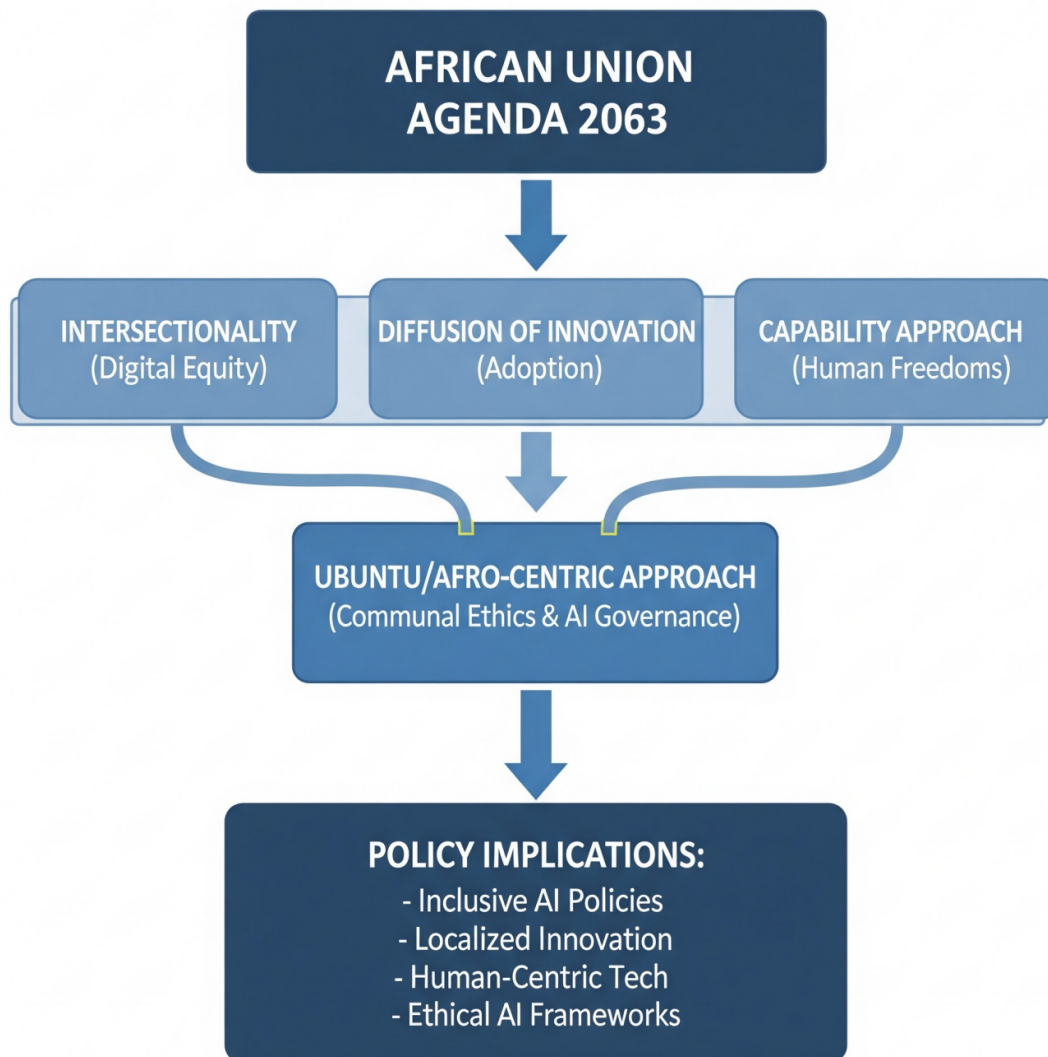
AFRICAN UNION
AGENDA 2063

INTERSECTIONALITY
(Digital Equity)

DIFFUSION OF INNOVATION
(Adoption)

CAPABILITY APPROACH
(Human Freedoms)

UBUNTU/AFRO-CENTRIC APPROACH
(Communal Ethics & AI Governance)

POLICY IMPLICATIONS:
- Inclusive AI Policies
- Localized Innovation
- Human-Centric Tech
- Ethical AI Frameworks